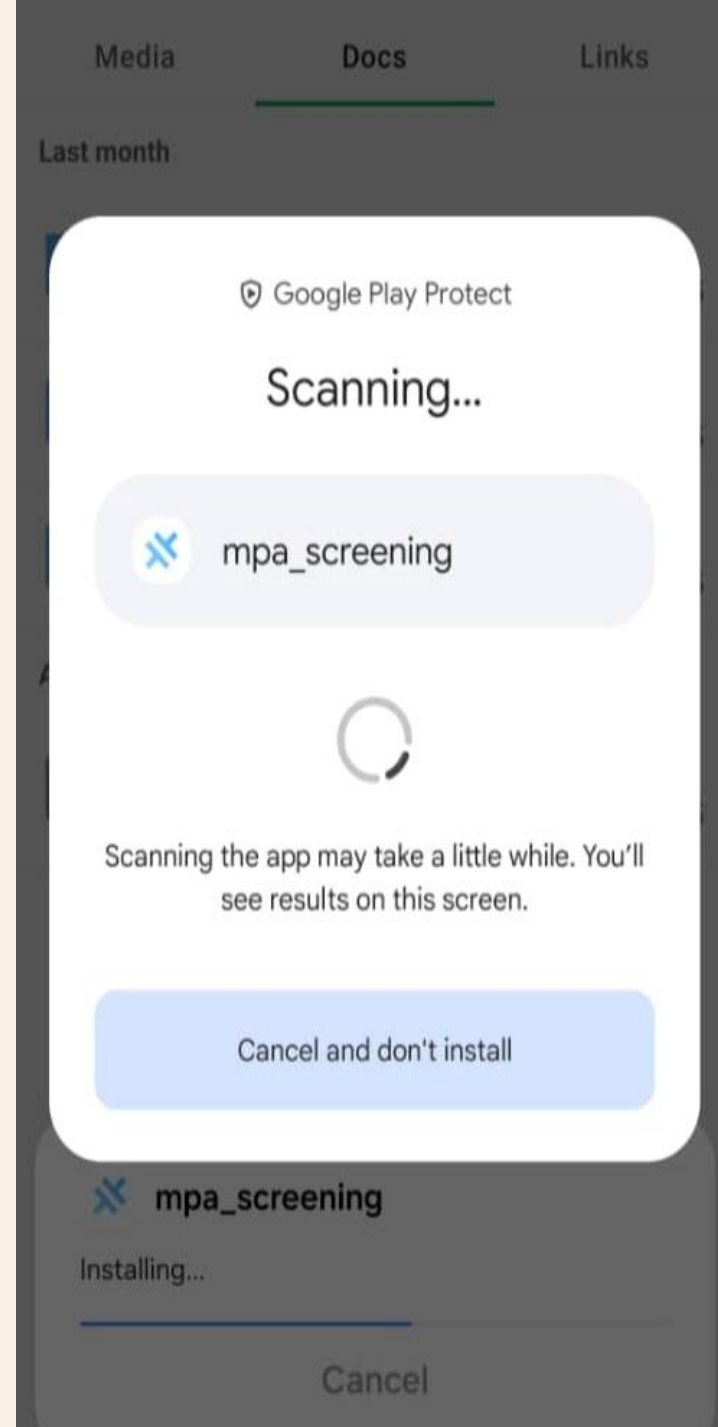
Media
Docs
Links

Last month

Google Play Protect

Scanning...

mpa_screening

Scanning the app may take a little while. You'll see results on this screen.

Cancel and don't install

mpa_screening

Installing...

Cancel